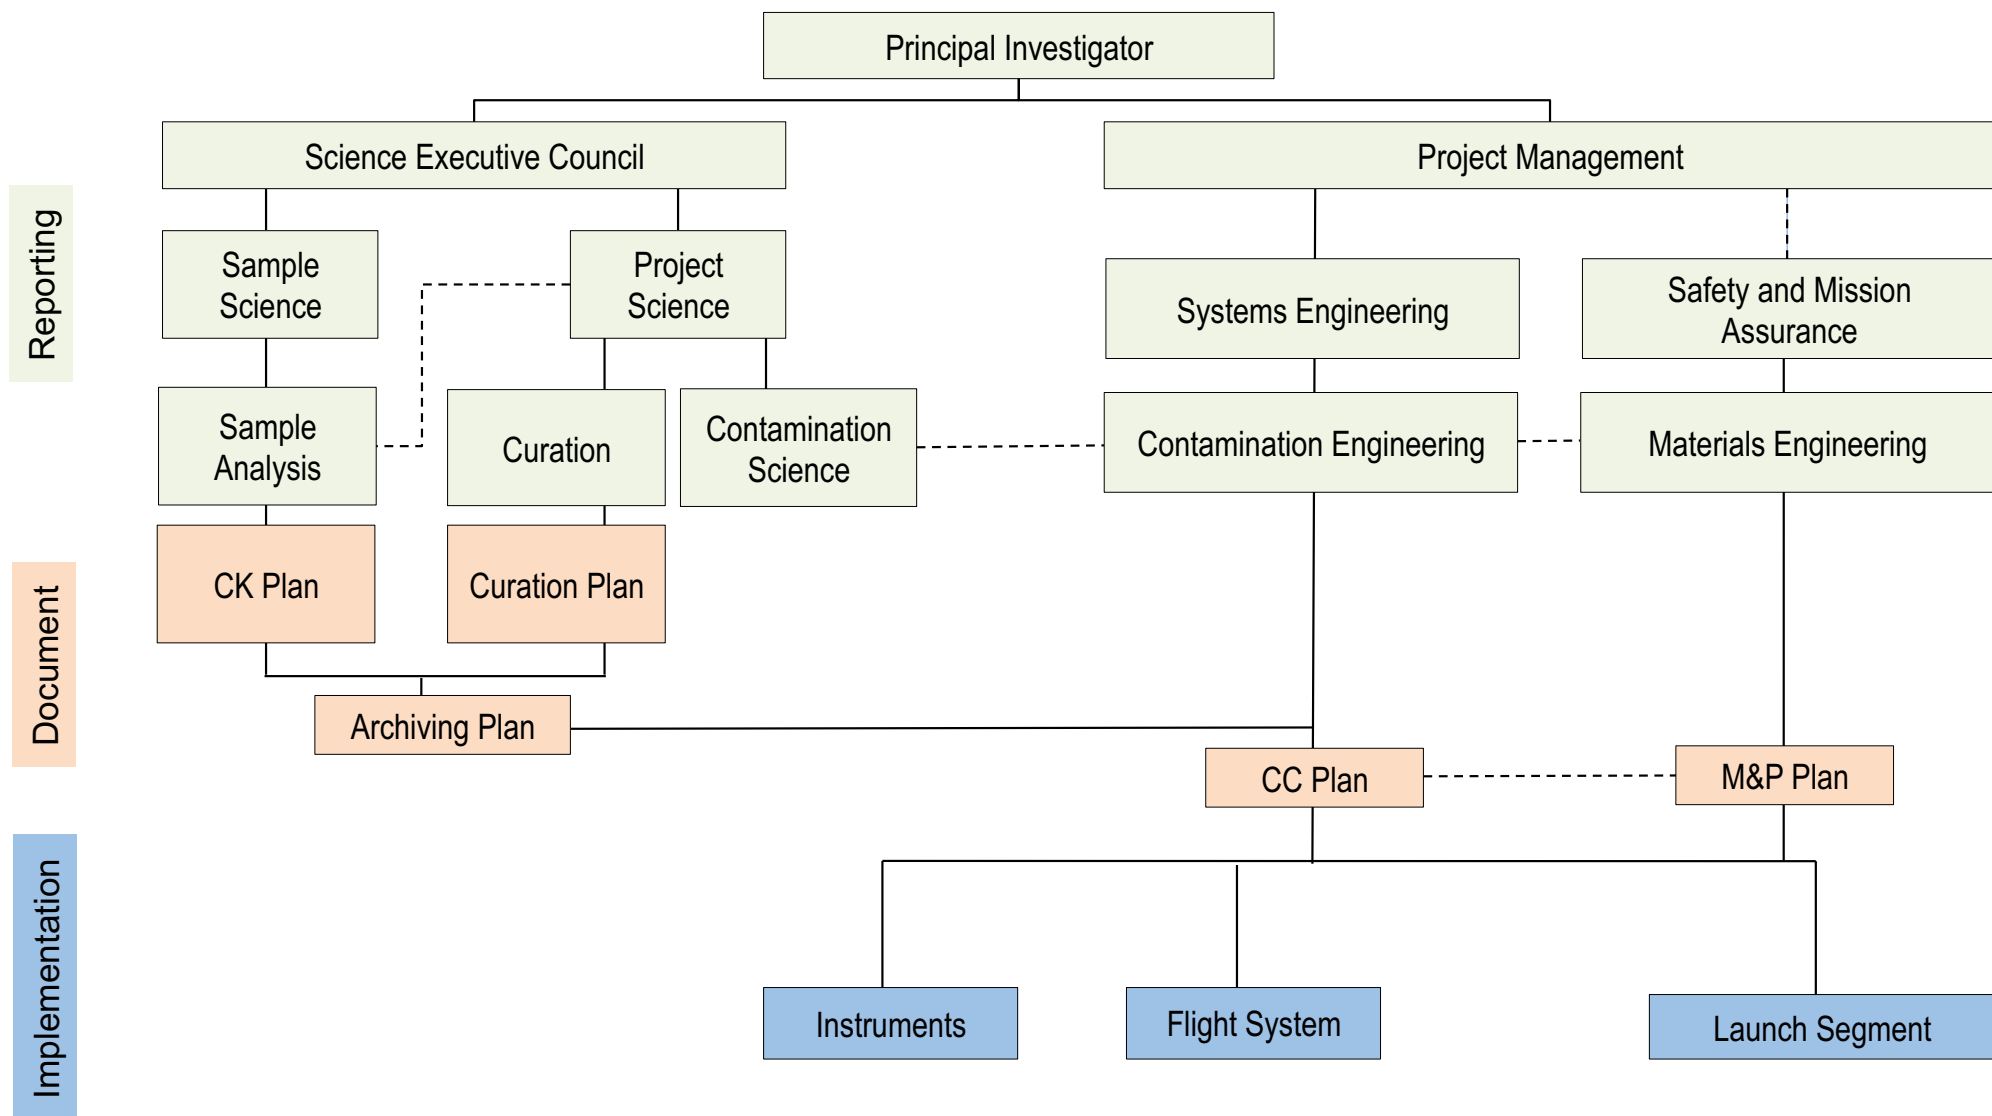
Principal Investigator

Science Executive Council

Project Management

Reporting

Sample Science

Project Science

Systems Engineering

Safety and Mission Assurance

Sample Analysis

Curation

Contamination Science

Contamination Engineering

Materials Engineering

Document

CK Plan

Curation Plan

Archiving Plan

CC Plan

M&P Plan

Implementation

Instruments

Flight System

Launch Segment